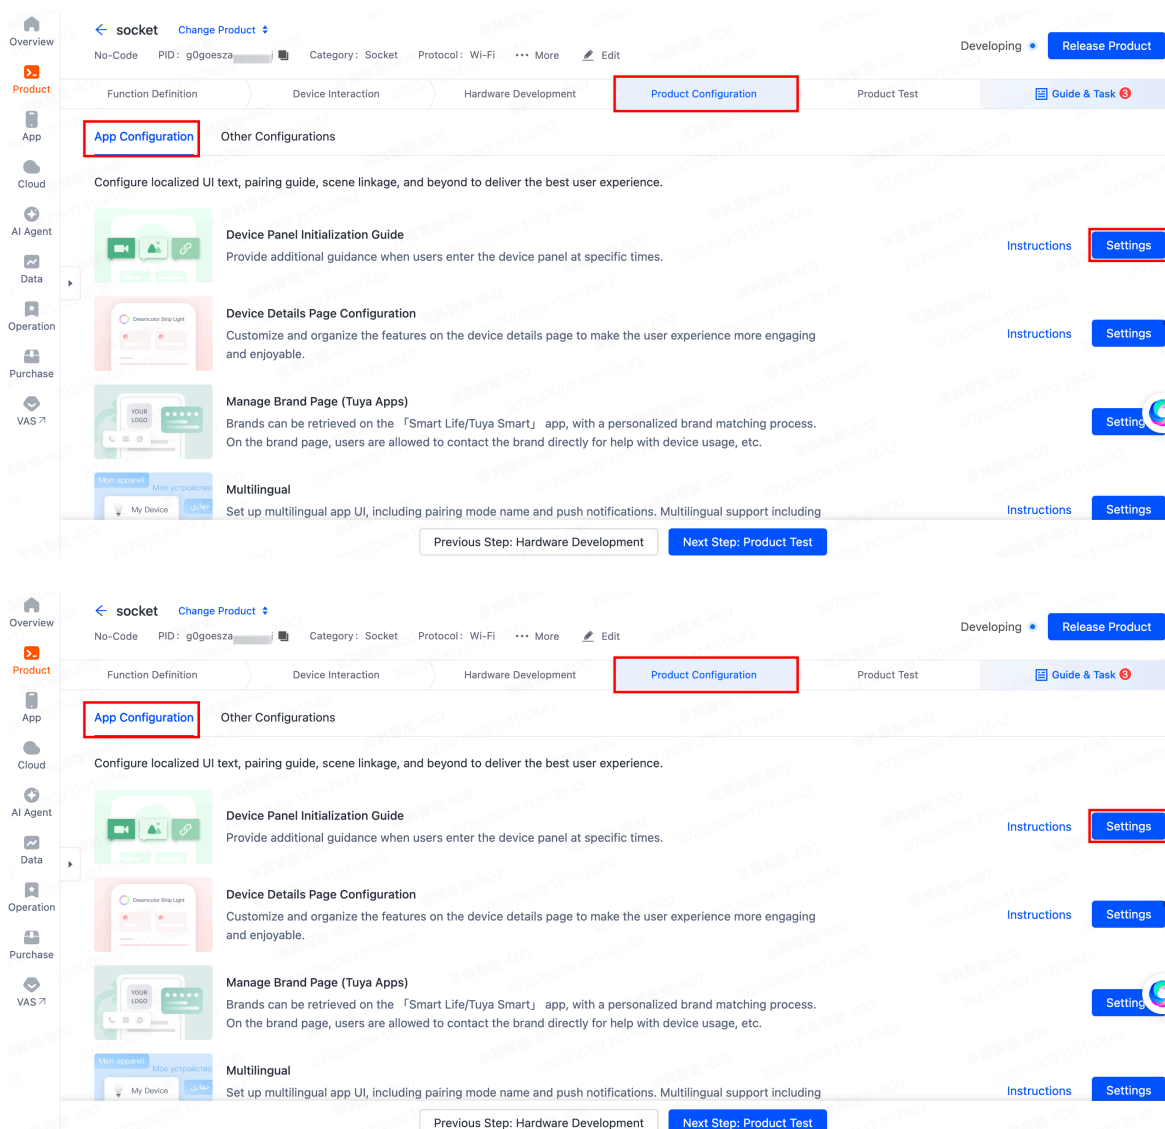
Overview
Product
App
Cloud
AI Agent
Data
Operation
Purchase
VAS

socket Change Product
No-Code PID: g0goesza Category: Socket Protocol: Wi-Fi ••• More Edit
Developing Release Product

Function Definition Device Interaction Hardware Development Product Configuration Product Test Guide & Task 3

App Configuration Other Configurations

Configure localized UI text, pairing guide, scene linkage, and beyond to deliver the best user experience.

Device Panel Initialization Guide
Provide additional guidance when users enter the device panel at specific times.
Instructions Settings

Device Details Page Configuration
Customize and organize the features on the device details page to make the user experience more engaging and enjoyable.
Instructions Settings

Manage Brand Page (Tuya Apps)
Brands can be retrieved on the 「Smart Life/Tuya Smart」 app, with a personalized brand matching process. On the brand page, users are allowed to contact the brand directly for help with device usage, etc.
Setting

Multilingual
Set up multilingual app UI, including pairing mode name and push notifications. Multilingual support including
Instructions Settings

Previous Step: Hardware Development Next Step: Product Test

Overview
Product
App
Cloud
AI Agent
Data
Operation
Purchase
VAS

socket Change Product
No-Code PID: g0goesza Category: Socket Protocol: Wi-Fi ••• More Edit
Developing Release Product

Function Definition Device Interaction Hardware Development Product Configuration Product Test Guide & Task 3

App Configuration Other Configurations

Configure localized UI text, pairing guide, scene linkage, and beyond to deliver the best user experience.

Device Panel Initialization Guide
Provide additional guidance when users enter the device panel at specific times.
Instructions Settings

Device Details Page Configuration
Customize and organize the features on the device details page to make the user experience more engaging and enjoyable.
Instructions Settings

Manage Brand Page (Tuya Apps)
Brands can be retrieved on the 「Smart Life/Tuya Smart」 app, with a personalized brand matching process. On the brand page, users are allowed to contact the brand directly for help with device usage, etc.
Setting

Multilingual
Set up multilingual app UI, including pairing mode name and push notifications. Multilingual support including
Instructions Settings

Previous Step: Hardware Development Next Step: Product Test